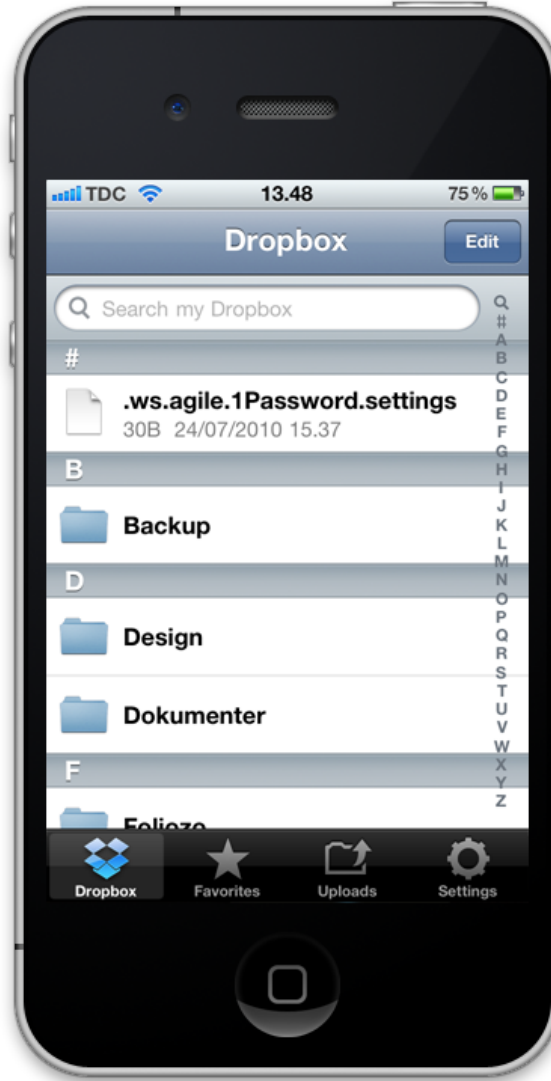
TDC 13.48 75 %

Dropbox Edit

Search my Dropbox

Q
#
A
B
C
D
E
F
G
H
I
J
K
L
M
N
O
P
Q
R
S
T
U
V
W
X
Y
Z

#

.ws.agile.1Password.settings
30B 24/07/2010 15.37

B

Backup

D

Design

Dokumenter

F

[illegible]

Dropbox Favorites Uploads Settings